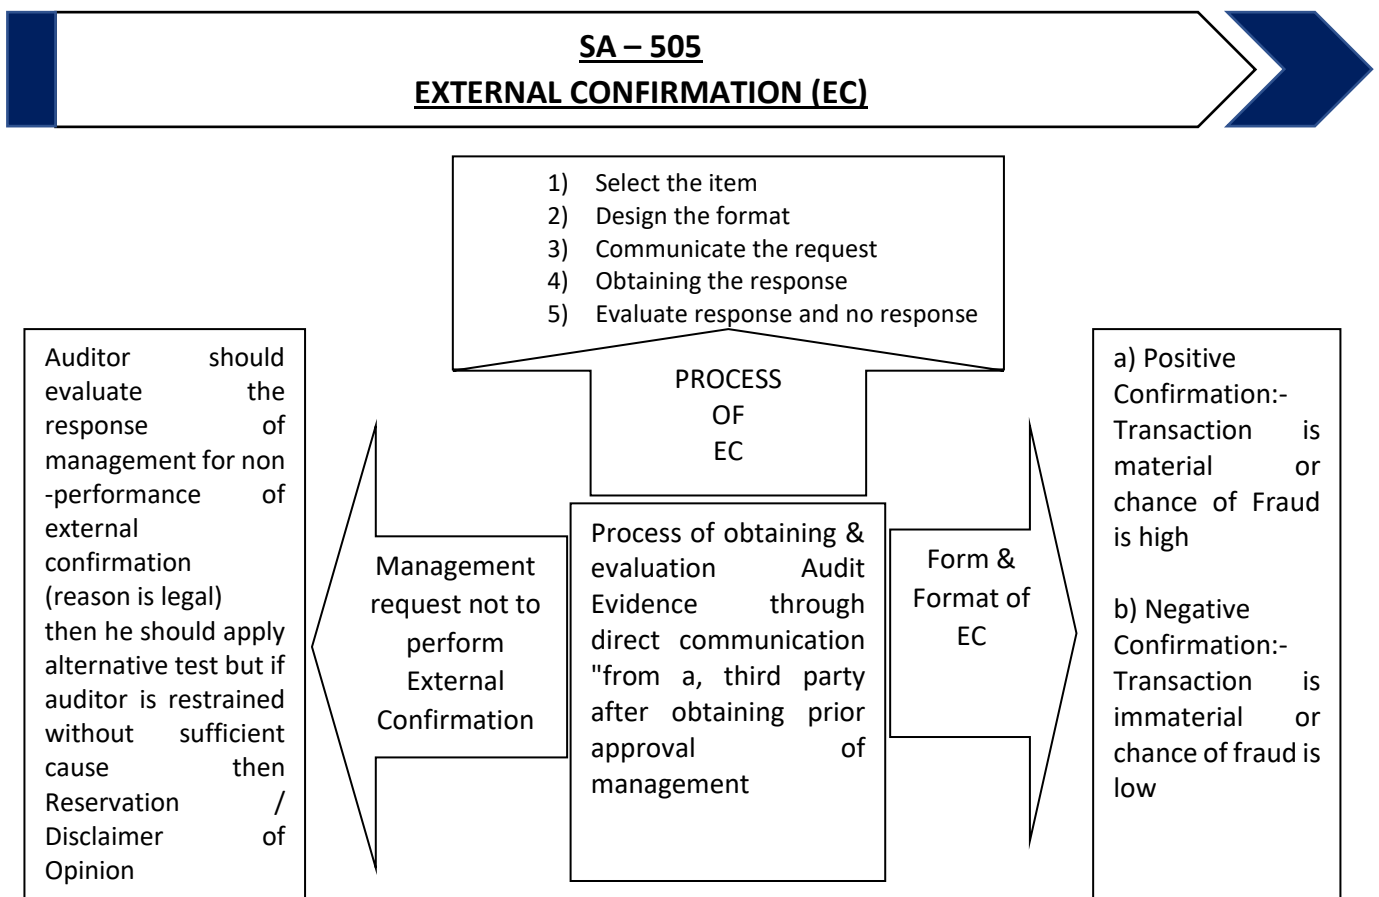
SA – 505
EXTERNAL CONFIRMATION (EC)

1) Select the item
2) Design the format
3) Communicate the request
4) Obtaining the response
5) Evaluate response and no response

PROCESS OF EC

Auditor should evaluate the response of management for non -performance of external confirmation (reason is legal) then he should apply alternative test but if auditor is restrained without sufficient cause then Reservation / Disclaimer of Opinion

Management request not to perform External Confirmation

Process of obtaining & evaluation Audit Evidence through direct communication "from a, third party after obtaining prior approval of management

Form & Format of EC

a) Positive Confirmation:- Transaction is material or chance of Fraud is high

b) Negative Confirmation:- Transaction is immaterial or chance of fraud is low